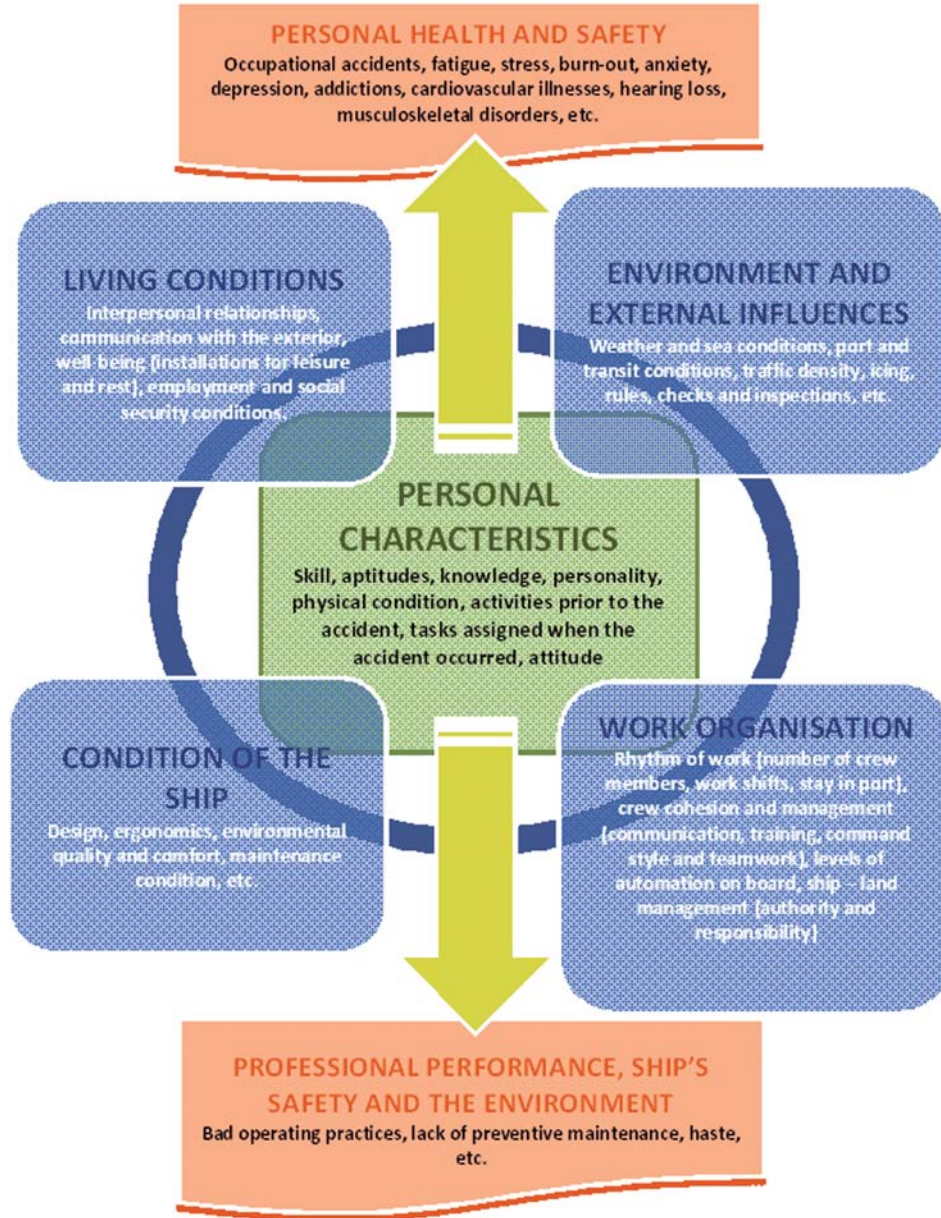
PERSONAL HEALTH AND SAFETY
Occupational accidents, fatigue, stress, burn-out, anxiety, depression, addictions, cardiovascular illnesses, hearing loss, musculoskeletal disorders, etc.

LIVING CONDITIONS
Interpersonal relationships, communication with the exterior, well-being (installations for leisure and rest), employment and social security conditions.

ENVIRONMENT AND EXTERNAL INFLUENCES
Weather and sea conditions, port and transit conditions, traffic density, icing, rules, checks and inspections, etc.

PERSONAL CHARACTERISTICS
Skill, aptitudes, knowledge, personality, physical condition, activities prior to the accident, tasks assigned when the accident occurred, attitude

CONDITION OF THE SHIP
Design, ergonomics, environmental quality and comfort, maintenance condition, etc.

WORK ORGANISATION
Rhythm of work (number of crew members, work shifts, stay in port), crew cohesion and management (communication, training, command style and teamwork), levels of automation on board, ship – land management (authority and responsibility)

PROFESSIONAL PERFORMANCE, SHIP'S SAFETY AND THE ENVIRONMENT
Bad operating practices, lack of preventive maintenance, haste, etc.